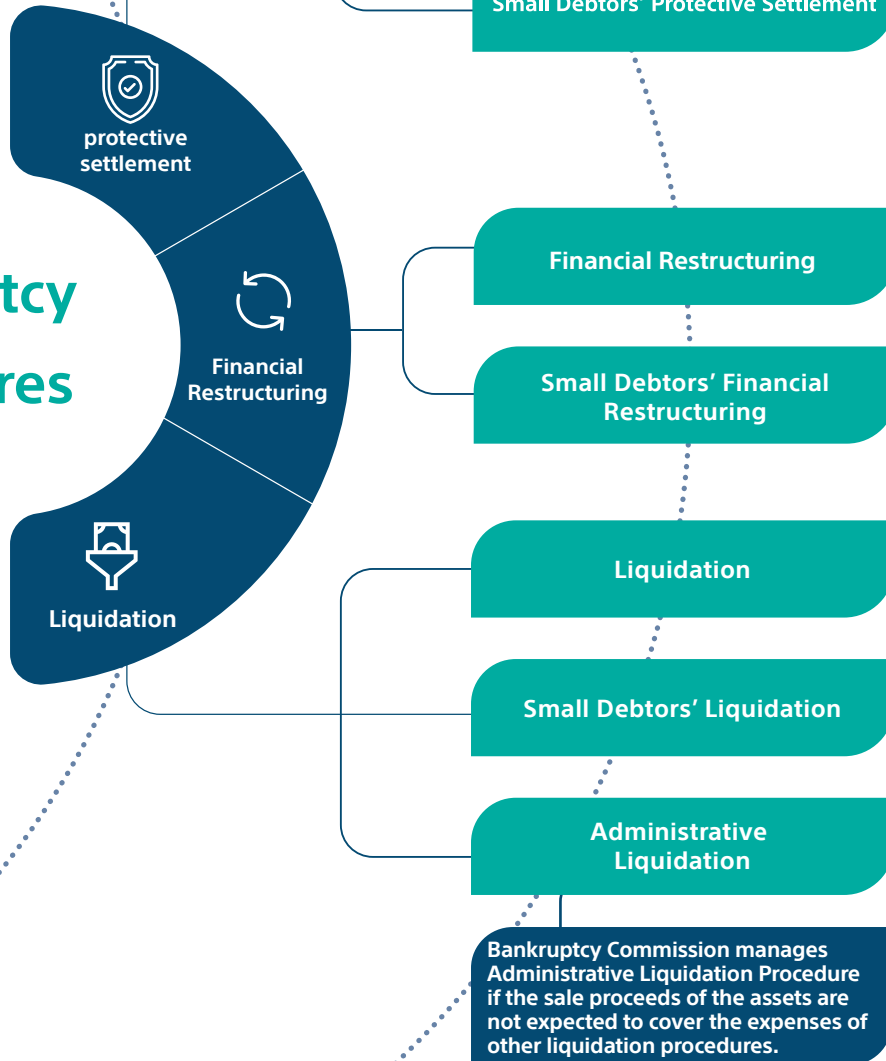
Small Debtors' Protective Settlement

protective settlement

tcy

res

Financial Restructuring

Liquidation

Financial Restructuring

Small Debtors' Financial Restructuring

Liquidation

Small Debtors' Liquidation

Administrative Liquidation

Bankruptcy Commission manages Administrative Liquidation Procedure if the sale proceeds of the assets are not expected to cover the expenses of other liquidation procedures.